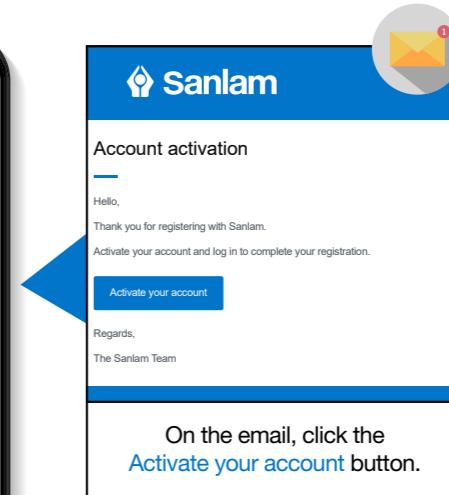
1

Sanlam

Account activation

Hello,

Thank you for registering with Sanlam.

Activate your account and log in to complete your registration.

Activate your account

Regards,

The Sanlam Team

On the email, click the Activate your account button.